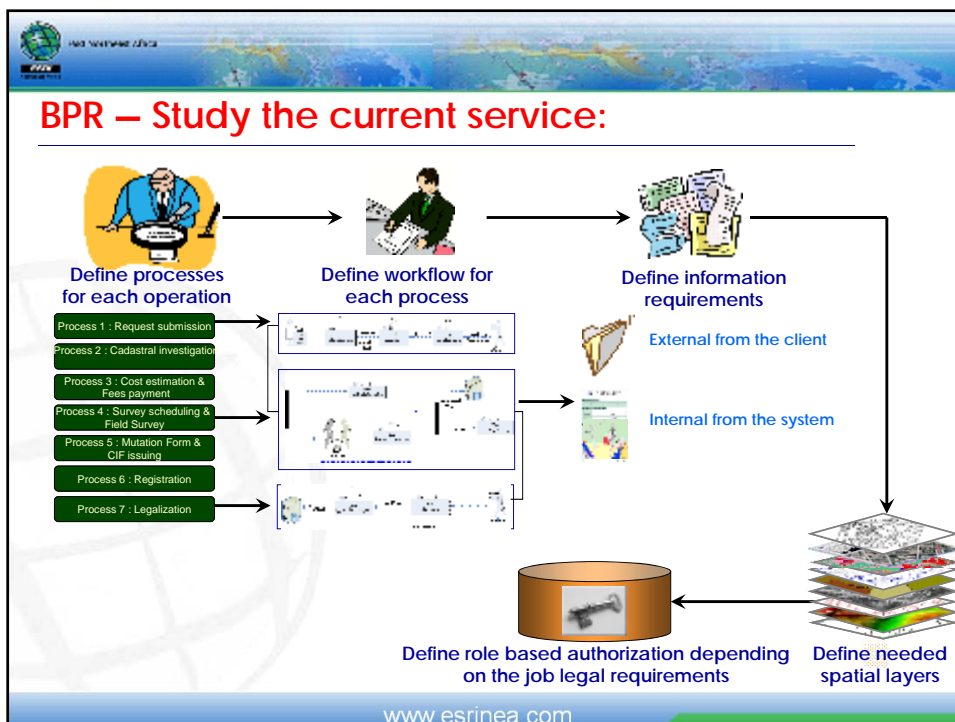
BPR – Study the current service:

Define processes for each operation

Define workflow for each process

Define information requirements

Process 1 : Request submission

Process 2 : Cadastral investigatio

Process 3 : Cost estimation & Fees payment

Process 4 : Survey scheduling & Field Survey

Process 5 : Mutation Form & CIF issuing

Process 6 : Registration

Process 7 : Legalization

External from the client

Internal from the system

Define role based authorization depending on the job legal requirements

Define needed spatial layers

www.esrinea.com